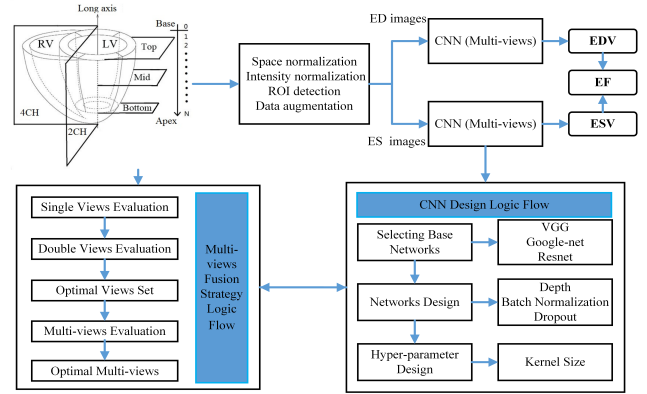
Long axis
RV
LV
Base
0
1
2
3
Top
Mid
Bottom
Apex
N
4CH
2CH

Space normalization
Intensity normalization
ROI detection
Data augmentation

ED images
CNN (Multi-views)
EDV
EF
ES images
CNN (Multi-views)
ESV

Single Views Evaluation
Double Views Evaluation
Optimal Views Set
Multi-views Evaluation
Optimal Multi-views

Multi-views Fusion Strategy Logic Flow

CNN Design Logic Flow
Selecting Base Networks
VGG
Google-net
Resnet
Networks Design
Depth
Batch Normalization
Dropout
Hyper-parameter Design
Kernel Size